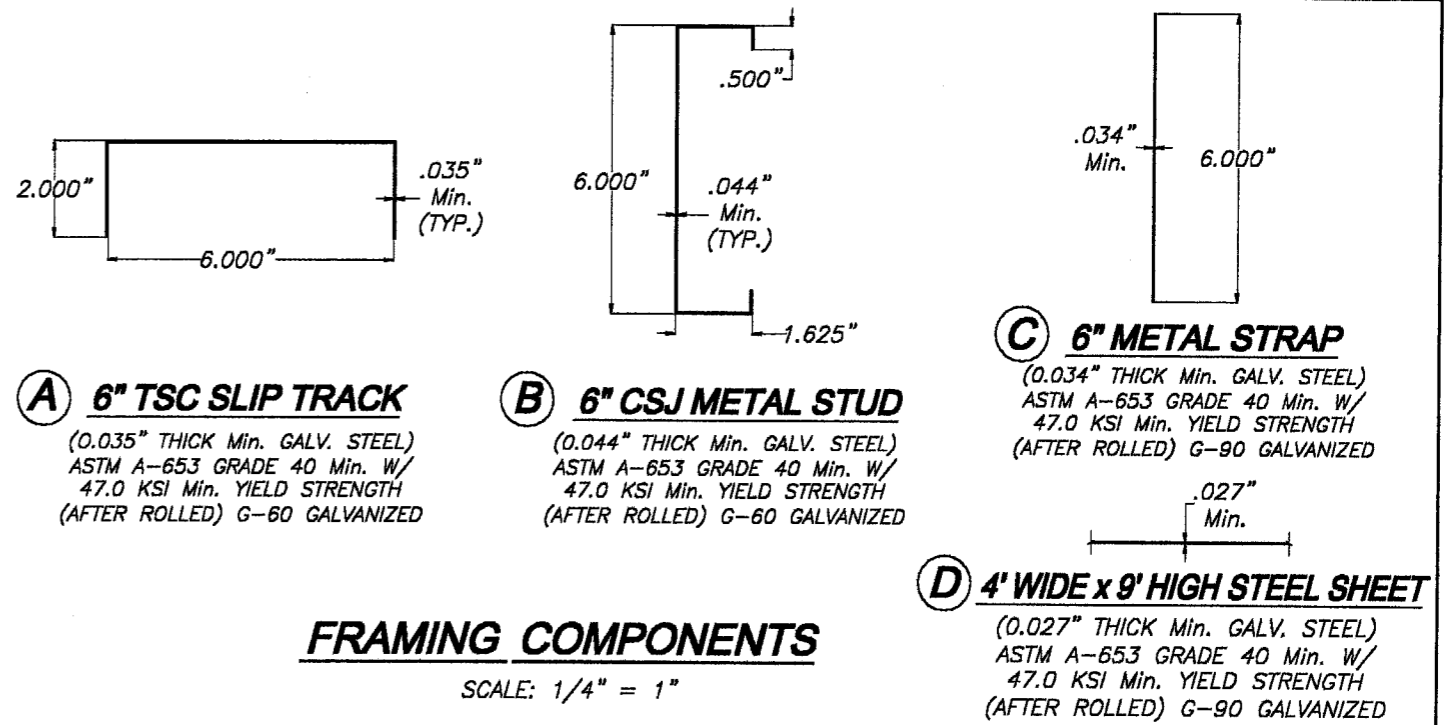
2.000"

.035"
Min.
(TYP.)

6.000"

.500"

6.000"

.044"
Min.
(TYP.)

1.625"

.034"
Min.

6.000"

A 6" TSC SLIP TRACK

(0.035" THICK Min. GALV. STEEL)
ASTM A-653 GRADE 40 Min. W/
47.0 KSI Min. YIELD STRENGTH
(AFTER ROLLED) G-60 GALVANIZED

B 6" CSJ METAL STUD

(0.044" THICK Min. GALV. STEEL)
ASTM A-653 GRADE 40 Min. W/
47.0 KSI Min. YIELD STRENGTH
(AFTER ROLLED) G-60 GALVANIZED

C 6" METAL STRAP

(0.034" THICK Min. GALV. STEEL)
ASTM A-653 GRADE 40 Min. W/
47.0 KSI Min. YIELD STRENGTH
(AFTER ROLLED) G-90 GALVANIZED

.027"
Min.

D 4' WIDE x 9' HIGH STEEL SHEET

(0.027" THICK Min. GALV. STEEL)
ASTM A-653 GRADE 40 Min. W/
47.0 KSI Min. YIELD STRENGTH
(AFTER ROLLED) G-90 GALVANIZED

FRAMING COMPONENTS

SCALE: 1/4" = 1"